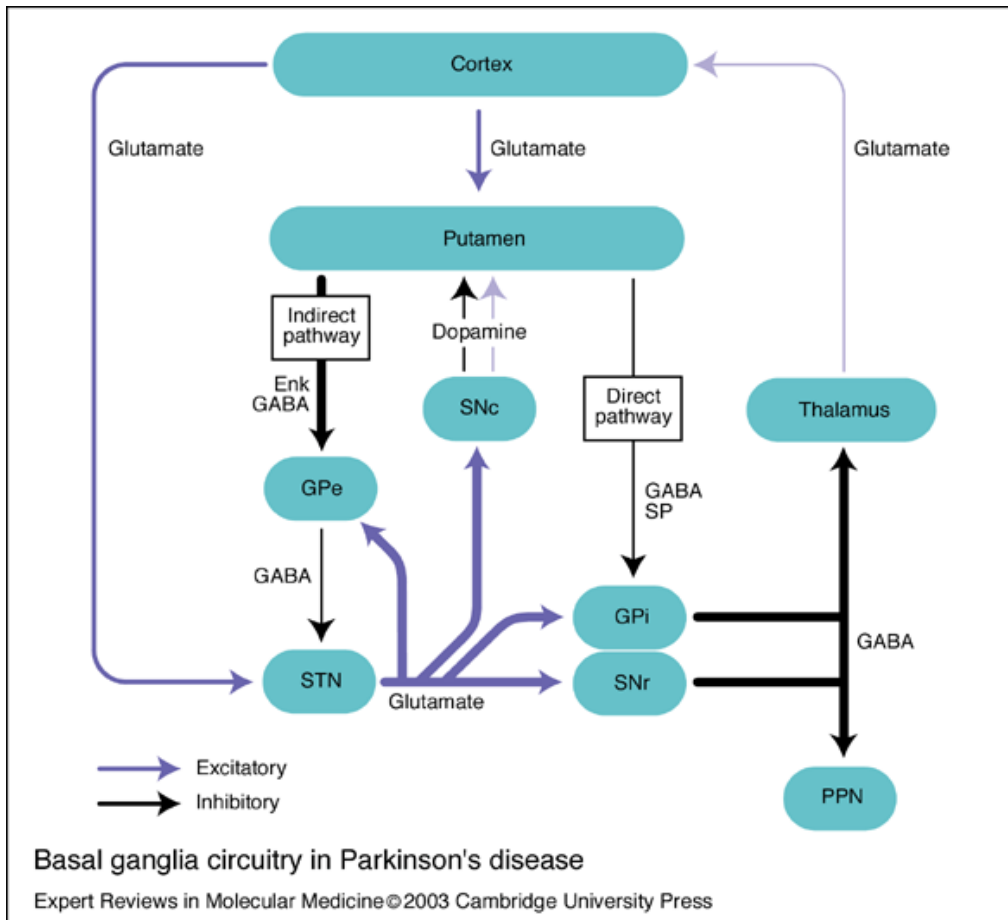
Cortex

Glutamate

Glutamate

Glutamate

Putamen

Indirect pathway

Enk GABA

Dopamine

SNc

Direct pathway

Thalamus

GPe

GABA SP

GABA

GPi

GABA

STN

Glutamate

SNr

Excitatory

Inhibitory

PPN

Basal ganglia circuitry in Parkinson's disease

Expert Reviews in Molecular Medicine © 2003 Cambridge University Press